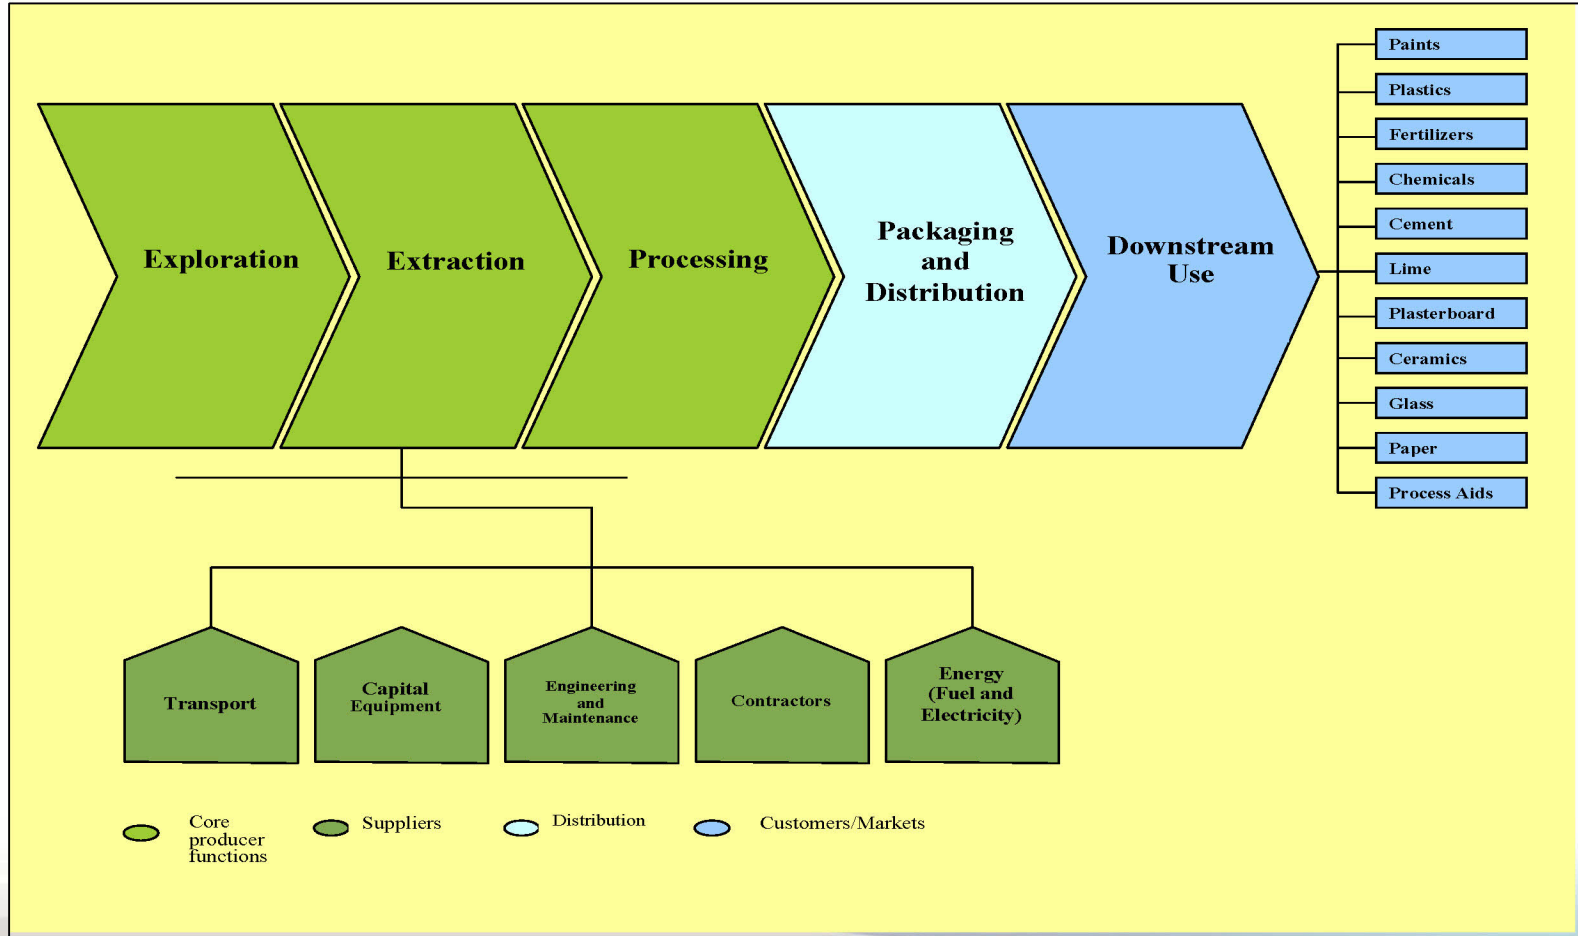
Exploration

Extraction

Processing

Packaging and Distribution

Downstream Use

Paints

Plastics

Fertilizers

Chemicals

Cement

Lime

Plasterboard

Ceramics

Glass

Paper

Process Aids

Transport

Capital Equipment

Engineering and Maintenance

Contractors

Energy (Fuel and Electricity)

Core producer functions

Suppliers

Distribution

Customers/Markets